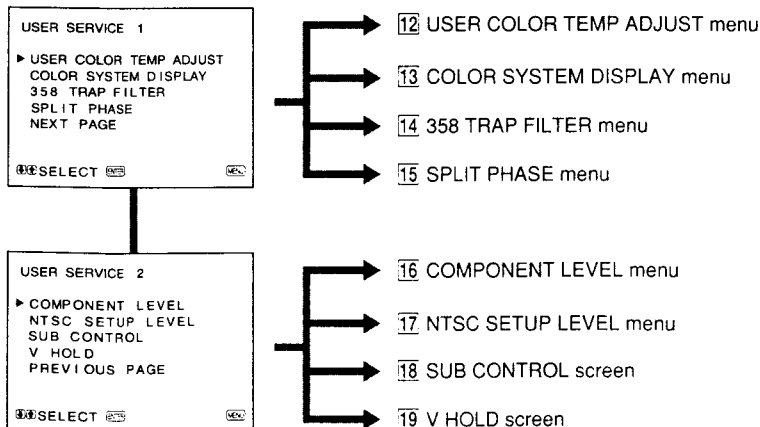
USER SERVICE 1

▶ USER COLOR TEMP ADJUST
COLOR SYSTEM DISPLAY
358 TRAP FILTER
SPLIT PHASE
NEXT PAGE

SELECT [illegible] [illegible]

12 USER COLOR TEMP ADJUST menu

13 COLOR SYSTEM DISPLAY menu

14 358 TRAP FILTER menu

15 SPLIT PHASE menu

USER SERVICE 2

▶ COMPONENT LEVEL
NTSC SETUP LEVEL
SUB CONTROL
V HOLD
PREVIOUS PAGE

SELECT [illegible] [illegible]

16 COMPONENT LEVEL menu

17 NTSC SETUP LEVEL menu

18 SUB CONTROL screen

19 V HOLD screen